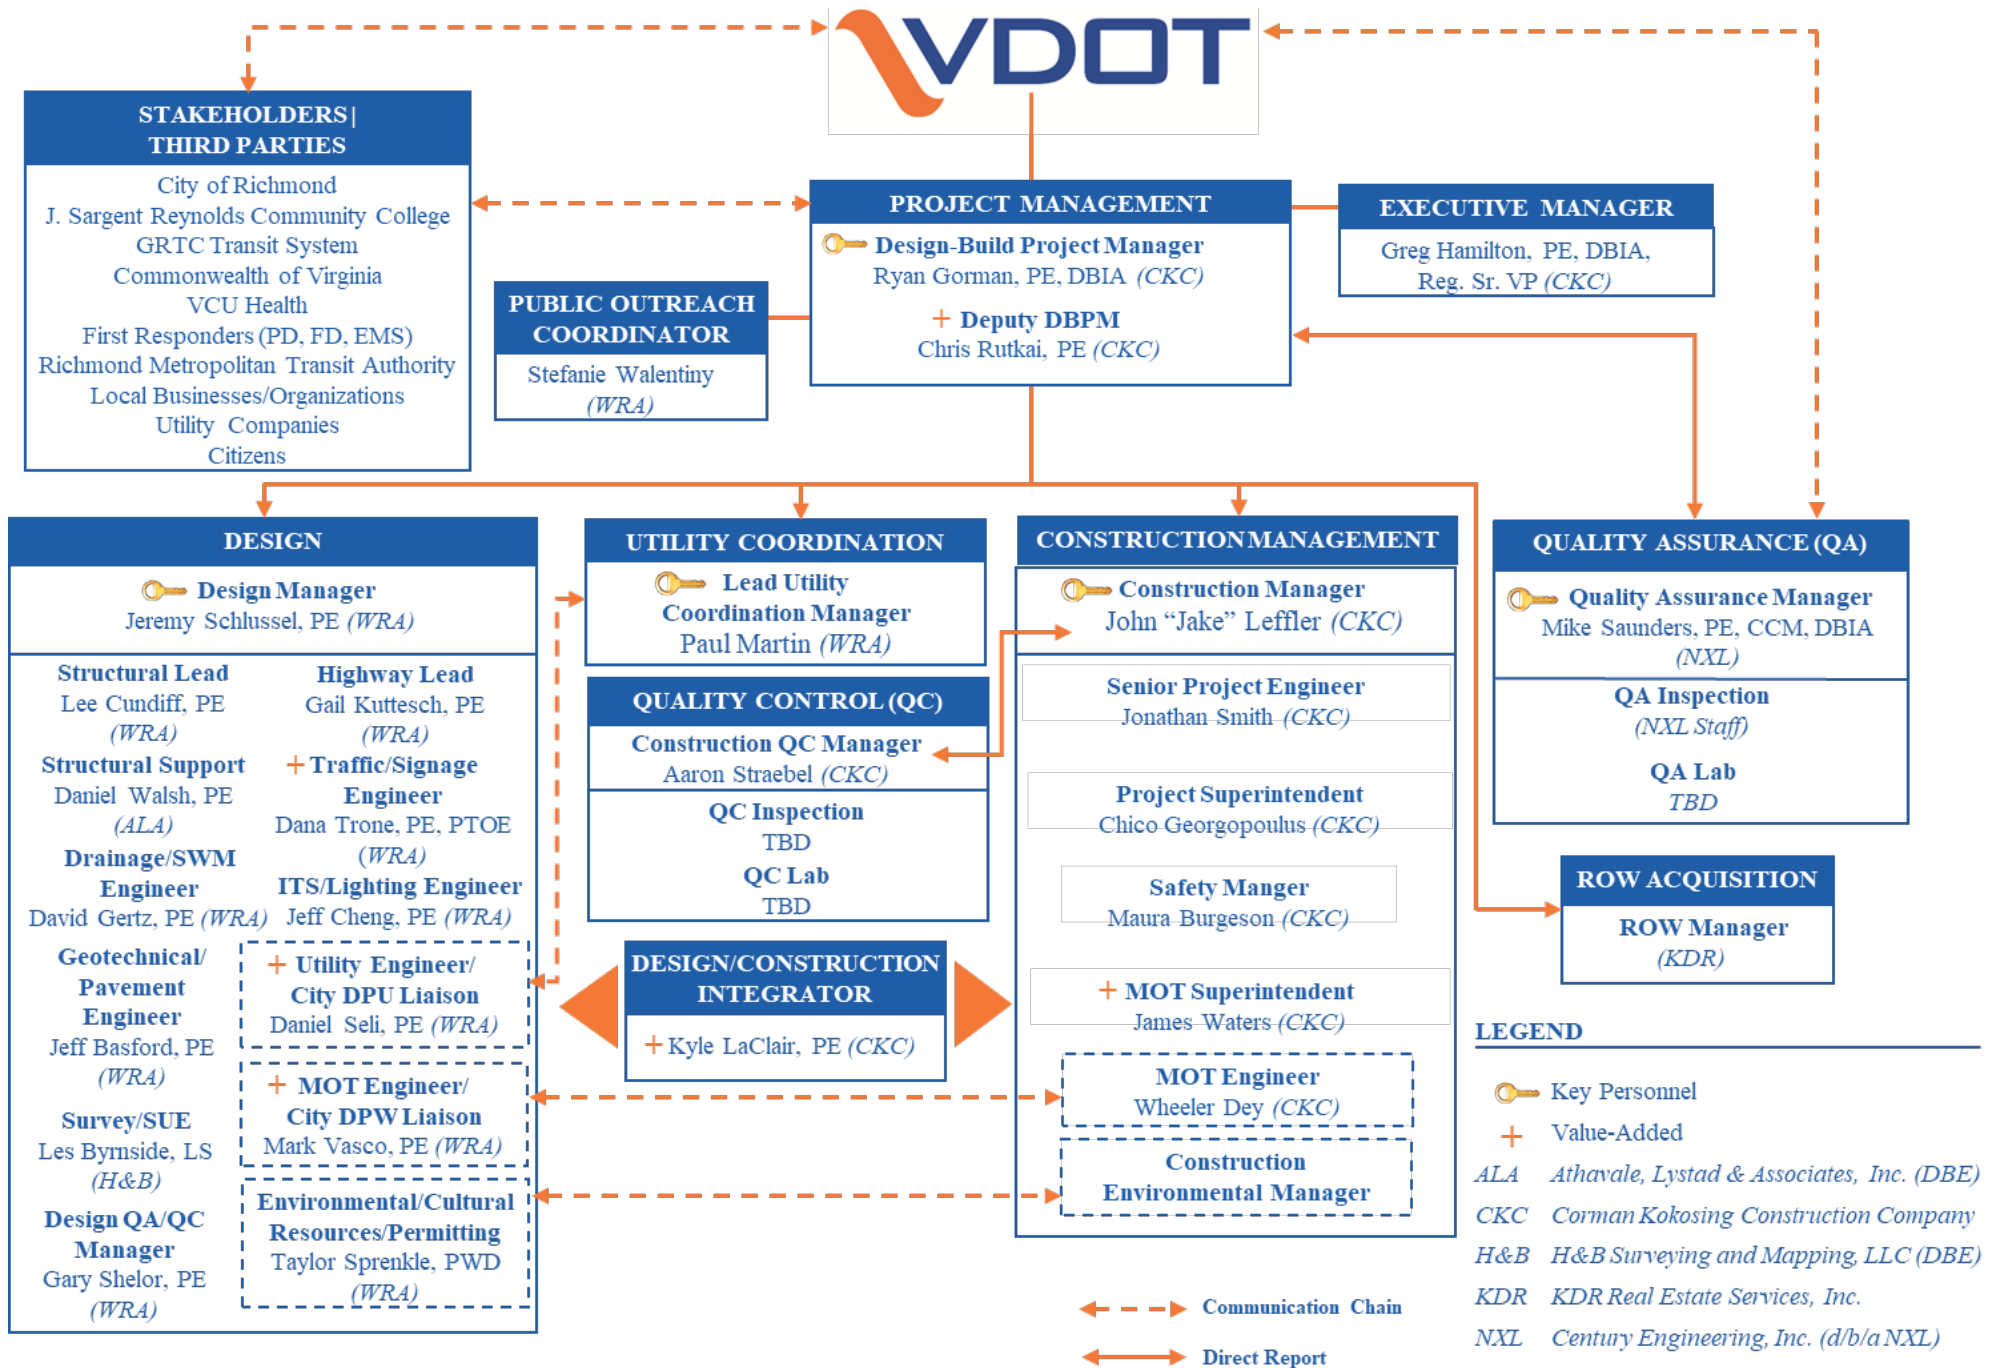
VDOT

STAKEHOLDERS | THIRD PARTIES
City of Richmond
J. Sargent Reynolds Community College
GRTC Transit System
Commonwealth of Virginia
VCU Health
First Responders (PD, FD, EMS)
Richmond Metropolitan Transit Authority
Local Businesses/Organizations
Utility Companies
Citizens

PROJECT MANAGEMENT
Design-Build Project Manager
Ryan Gorman, PE, DBIA (CKC)
+ Deputy DBPM
Chris Rutkai, PE (CKC)

EXECUTIVE MANAGER
Greg Hamilton, PE, DBIA, Reg. Sr. VP (CKC)

PUBLIC OUTREACH COORDINATOR
Stefanie Walentiny (WRA)

DESIGN
Design Manager
Jeremy Schlussel, PE (WRA)

Structural Lead
Lee Cundiff, PE (WRA)
Structural Support
Daniel Walsh, PE (ALA)
Drainage/SWM Engineer
David Gertz, PE (WRA)
Geotechnical/ Pavement Engineer
Jeff Basford, PE (WRA)
Survey/SUE
Les Byrnside, LS (H&B)
Design QA/QC Manager
Gary Shelor, PE (WRA)

Highway Lead
Gail Kuttesch, PE (WRA)
+ Traffic/Signage Engineer
Dana Trone, PE, PTOE (WRA)
ITS/Lighting Engineer
Jeff Cheng, PE (WRA)
+ Utility Engineer/ City DPU Liaison
Daniel Seli, PE (WRA)
+ MOT Engineer/ City DPW Liaison
Mark Vasco, PE (WRA)
Environmental/Cultural Resources/Permitting
Taylor Sprenkle, PWD (WRA)

UTILITY COORDINATION
Lead Utility Coordination Manager
Paul Martin (WRA)

QUALITY CONTROL (QC)
Construction QC Manager
Aaron Straebel (CKC)
QC Inspection
TBD
QC Lab
TBD

DESIGN/CONSTRUCTION INTEGRATOR
+ Kyle LaClair, PE (CKC)

CONSTRUCTION MANAGEMENT
Construction Manager
John “Jake” Leffler (CKC)
Senior Project Engineer
Jonathan Smith (CKC)
Project Superintendent
Chico Georgopoulus (CKC)
Safety Manger
Maura Burgeson (CKC)
+ MOT Superintendent
James Waters (CKC)
MOT Engineer
Wheeler Dey (CKC)
Construction Environmental Manager

QUALITY ASSURANCE (QA)
Quality Assurance Manager
Mike Saunders, PE, CCM, DBIA (NXL)
QA Inspection
(NXL Staff)
QA Lab
TBD

ROW ACQUISITION
ROW Manager
(KDR)

LEGEND
Key Personnel
+ Value-Added
ALA Athavale, Lystad & Associates, Inc. (DBE)
CKC Corman Kokosing Construction Company
H&B H&B Surveying and Mapping, LLC (DBE)
KDR KDR Real Estate Services, Inc.
NXL Century Engineering, Inc. (d/b/a NXL)

Communication Chain
Direct Report